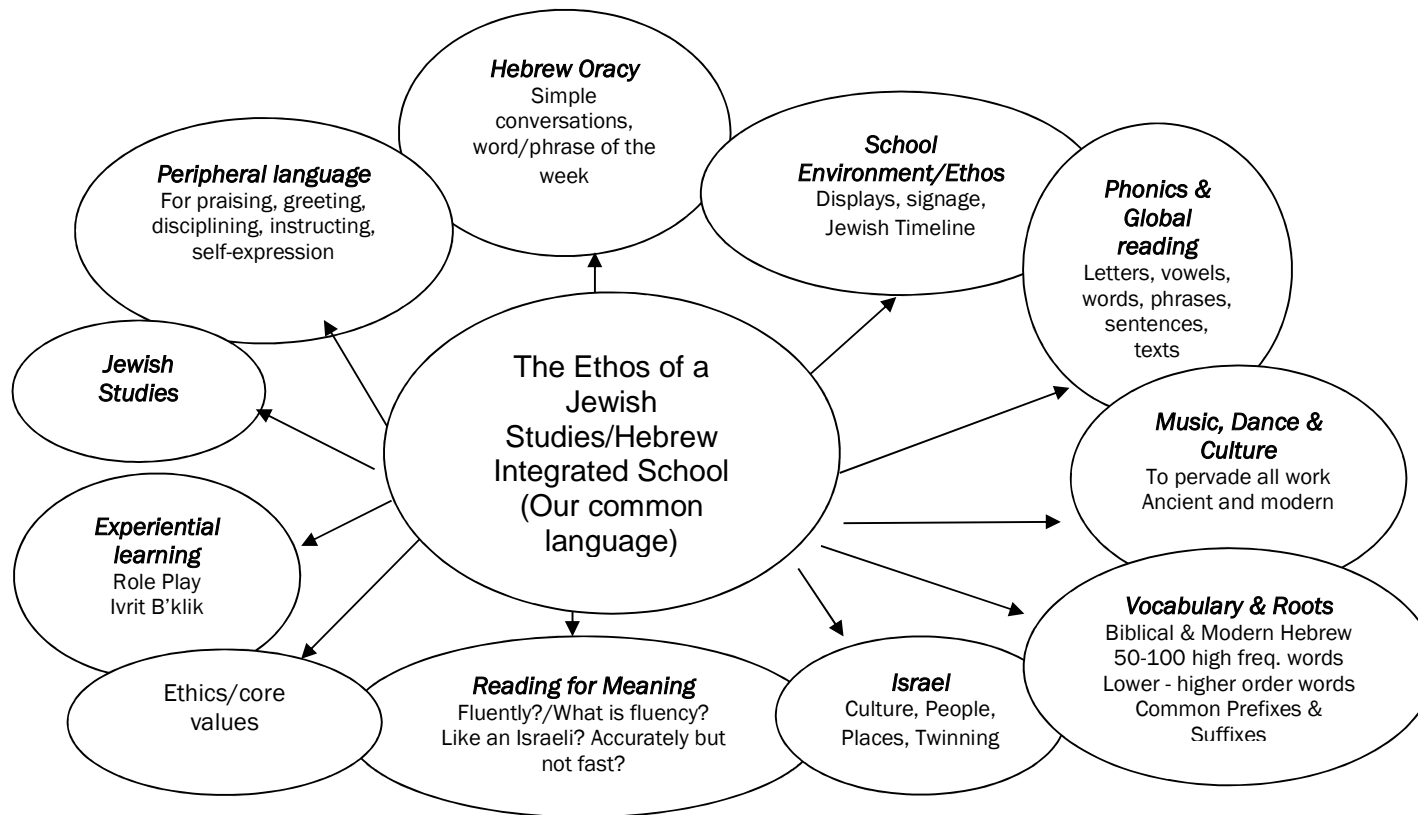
The Ethos of a Jewish Studies/Hebrew Integrated School (Our common language)

Hebrew Oracy
Simple conversations, word/phrase of the week

Peripheral language
For praising, greeting, disciplining, instructing, self-expression

School Environment/Ethos
Displays, signage, Jewish Timeline

Phonics & Global reading
Letters, vowels, words, phrases, sentences, texts

Jewish Studies

Music, Dance & Culture
To pervade all work
Ancient and modern

Experiential learning
Role Play
Ivrit B'klik

Vocabulary & Roots
Biblical & Modern Hebrew
50-100 high freq. words
Lower - higher order words
Common Prefixes & Suffixes

Ethics/core values

Reading for Meaning
Fluently?/What is fluency? Like an Israeli? Accurately but not fast?

Israel
Culture, People, Places, Twinning